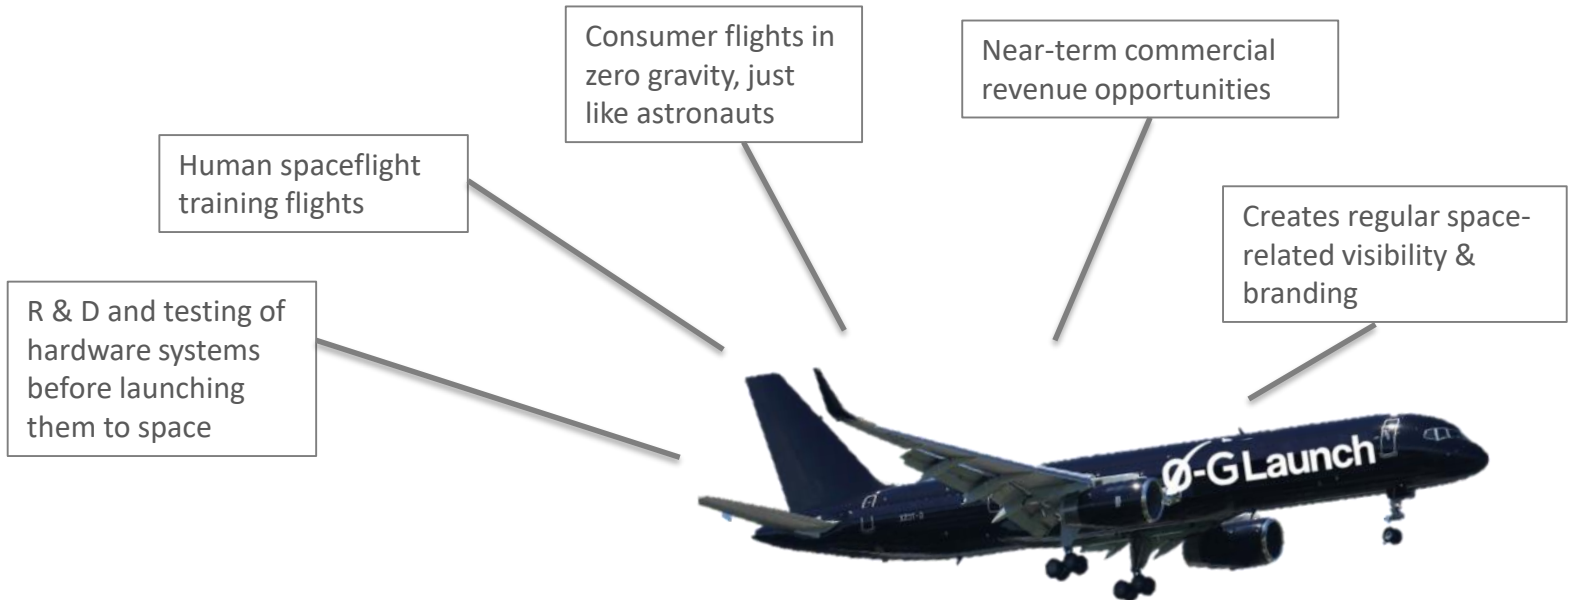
Consumer flights in zero gravity, just like astronauts

Near-term commercial revenue opportunities

Human spaceflight training flights

Creates regular space-related visibility & branding

R & D and testing of hardware systems before launching them to space

Ø-G Launch